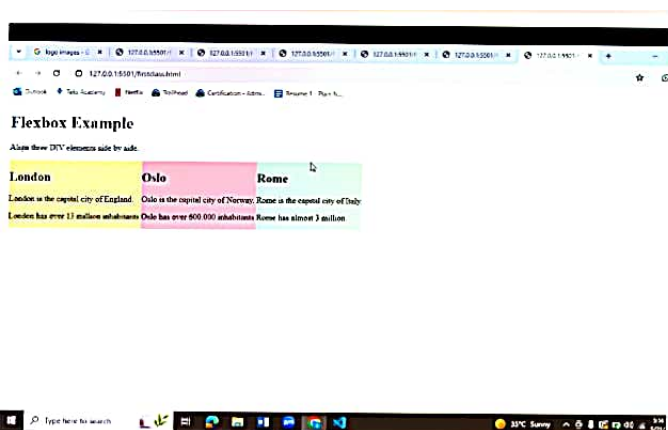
logo images - G × 127.0.0.1:5501/ × 127.0.0.1:5501/ × 127.0.0.1:5501/ × 127.0.0.1:5501/ × 127.0.0.1:5501/ × 127.0.0.1:5501/ × +

127.0.0.1:5501/firstclass.html

Outlook Tata Academy Netflix TollPlaza Certification - Adm... Resume 1 Plan N...

Flexbox Example

Align three DIV elements side by side.

London

London is the capital city of England.

London has over 13 million inhabitants

Oslo

Oslo is the capital city of Norway.

Oslo has over 600.000 inhabitants

Rome

Rome is the capital city of Italy

Rome has almost 3 million

Type here to search

33°C Sunny